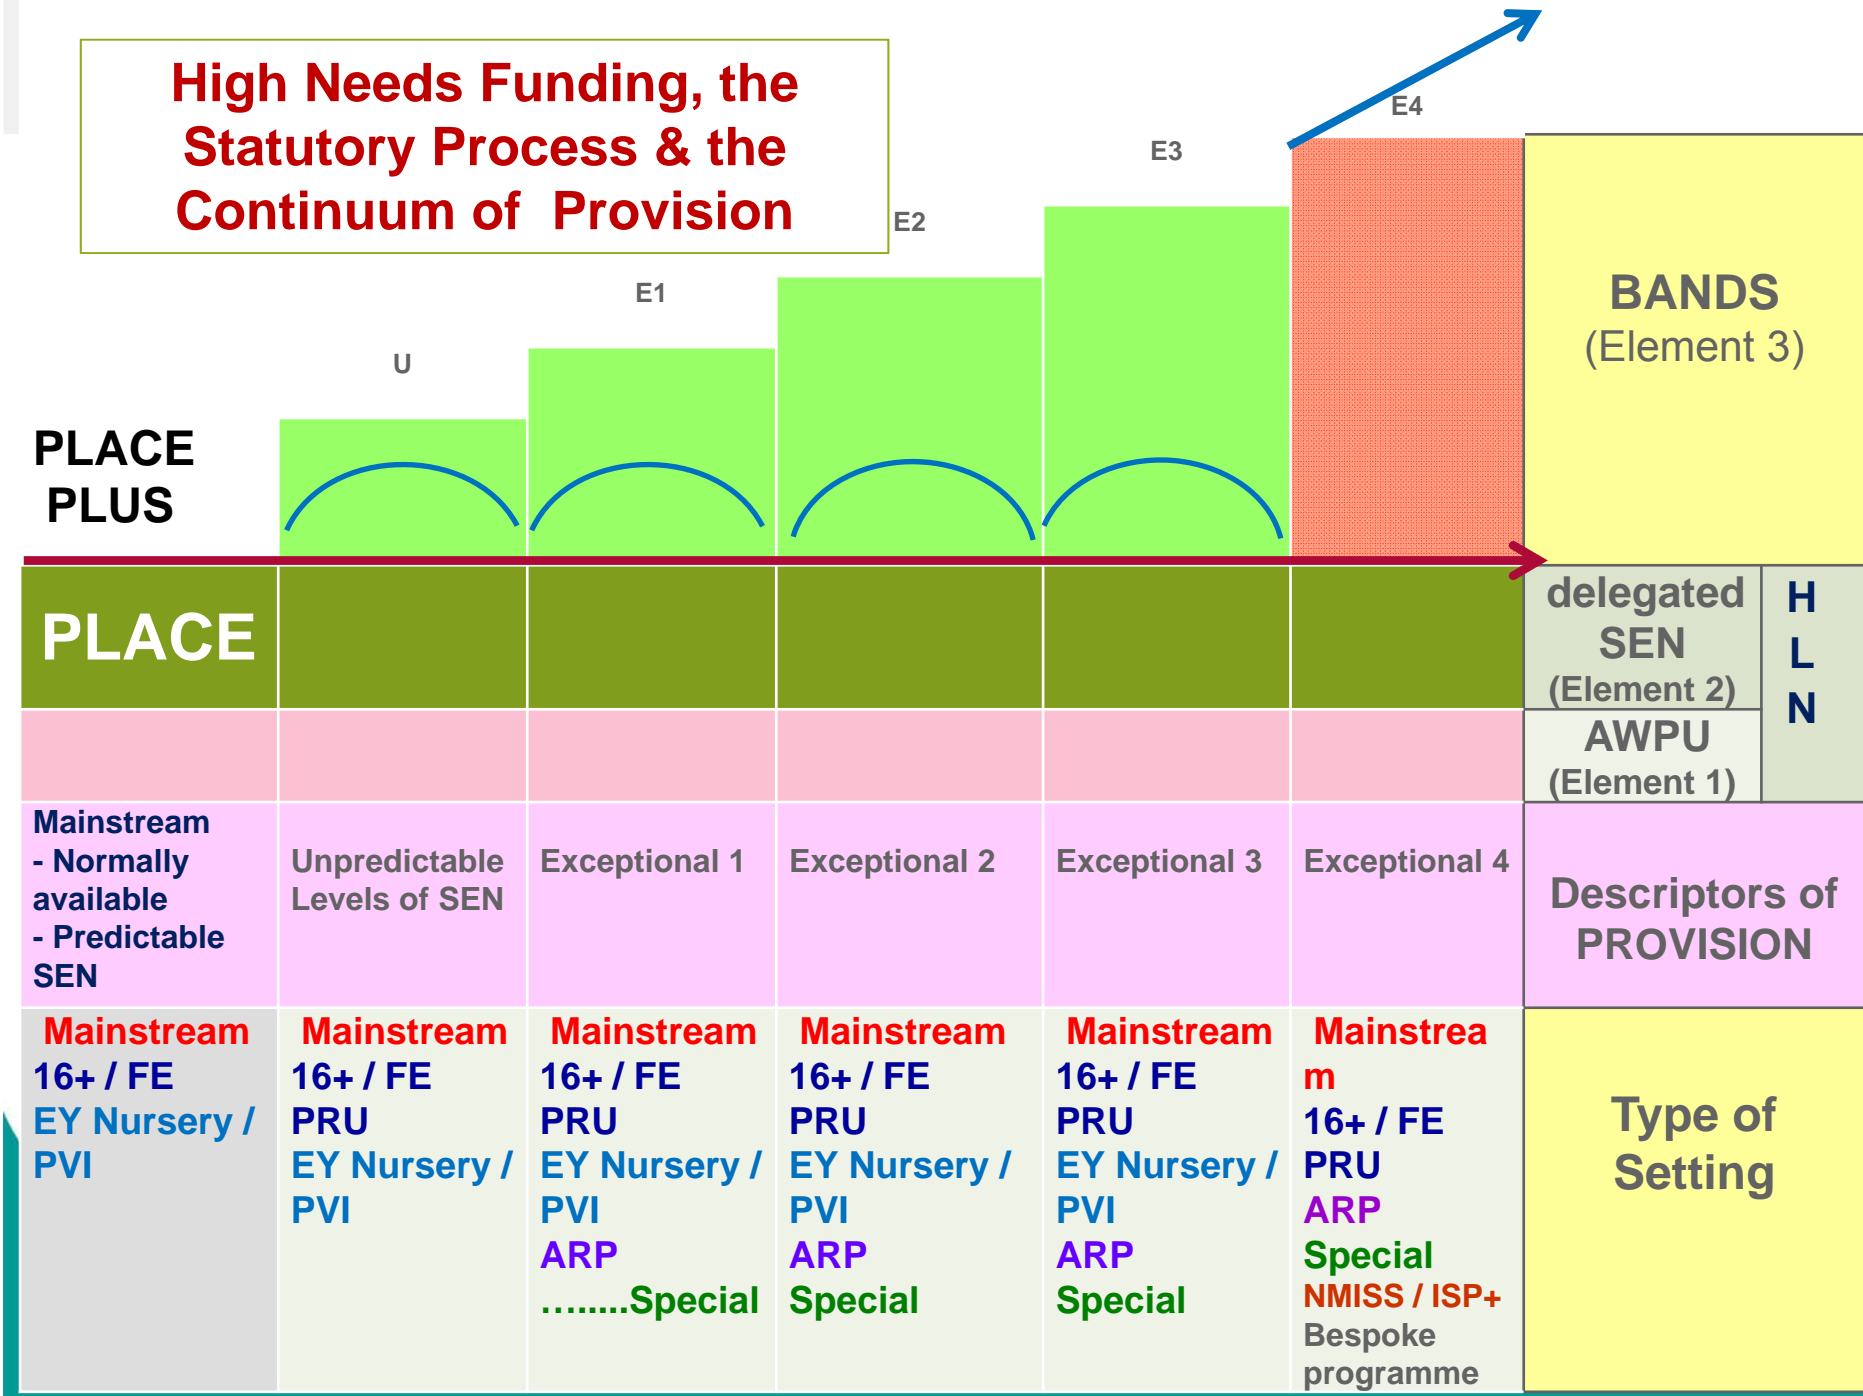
High Needs Funding, the Statutory Process & the Continuum of Provision

E4

E3

E2

E1

U

BANDS
(Element 3)

PLACE PLUS

PLACE

delegated SEN
(Element 2)

AWPU
(Element 1)

H
L
N

| Mainstream - Normally available - Predictable SEN | Unpredictable Levels of SEN | Exceptional 1 | Exceptional 2 | Exceptional 3 | Exceptional 4 | Descriptors of PROVISION |
|---|---|---|---|---|---|---|
| Mainstream 16+ / FE EY Nursery / PVI | Mainstream 16+ / FE PRU EY Nursery / PVI | Mainstream 16+ / FE PRU EY Nursery / PVI ARP ……..Special | Mainstream 16+ / FE PRU EY Nursery / PVI ARP Special | Mainstream 16+ / FE PRU EY Nursery / PVI ARP Special | Mainstream 16+ / FE PRU ARP Special NMISS / ISP+ Bespoke programme | Type of Setting |